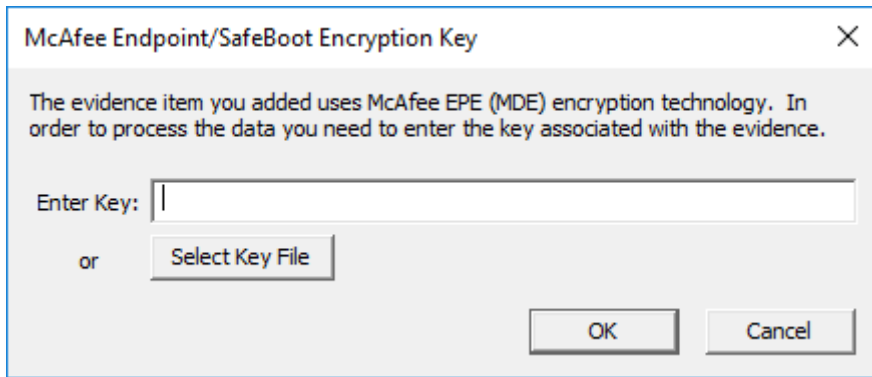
McAfee Endpoint/SafeBoot Encryption Key

×

The evidence item you added uses McAfee EPE (MDE) encryption technology. In order to process the data you need to enter the key associated with the evidence.

Enter Key:

or

Select Key File

OK

Cancel